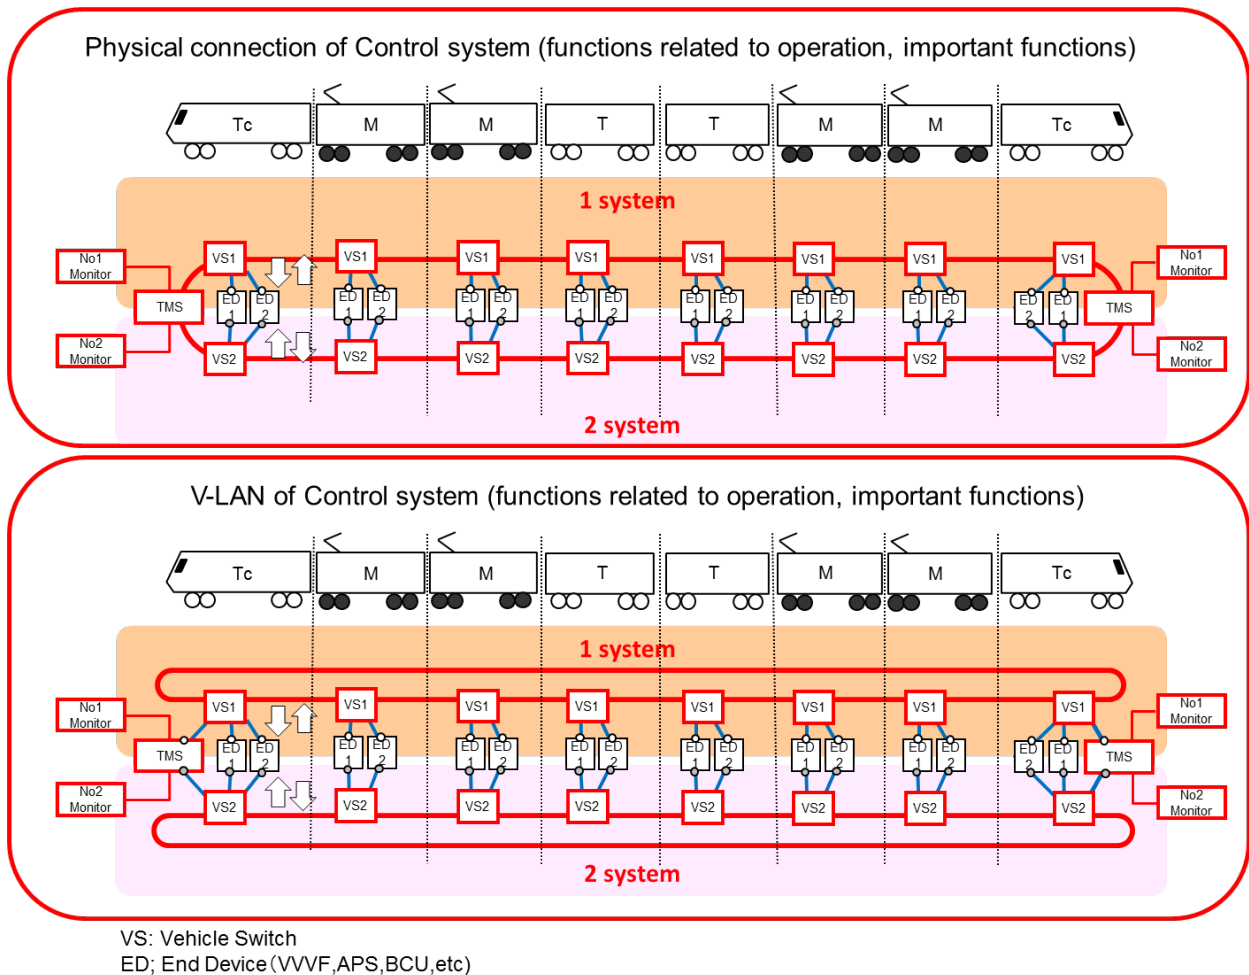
Physical connection of Control system (functions related to operation, important functions)

Tc M M T T M M Tc

1 system

No1 Monitor
TMS
No2 Monitor

VS1 VS1 VS1 VS1 VS1 VS1 VS1 VS1

ED 1 ED 2 ED 1 ED 2 ED 1 ED 2 ED 1 ED 2 ED 1 ED 2 ED 1 ED 2 ED 1 ED 2 ED 2 ED 1

VS2 VS2 VS2 VS2 VS2 VS2 VS2 VS2

No1 Monitor
TMS
No2 Monitor

2 system

V-LAN of Control system (functions related to operation, important functions)

Tc M M T T M M Tc

1 system

No1 Monitor
TMS
No2 Monitor

VS1 VS1 VS1 VS1 VS1 VS1 VS1 VS1

ED 1 ED 2 ED 1 ED 2 ED 1 ED 2 ED 1 ED 2 ED 1 ED 2 ED 1 ED 2 ED 1 ED 2 ED 2 ED 1

VS2 VS2 VS2 VS2 VS2 VS2 VS2 VS2

No1 Monitor
TMS
No2 Monitor

2 system

VS: Vehicle Switch
ED; End Device（VVVF,APS,BCU,etc)